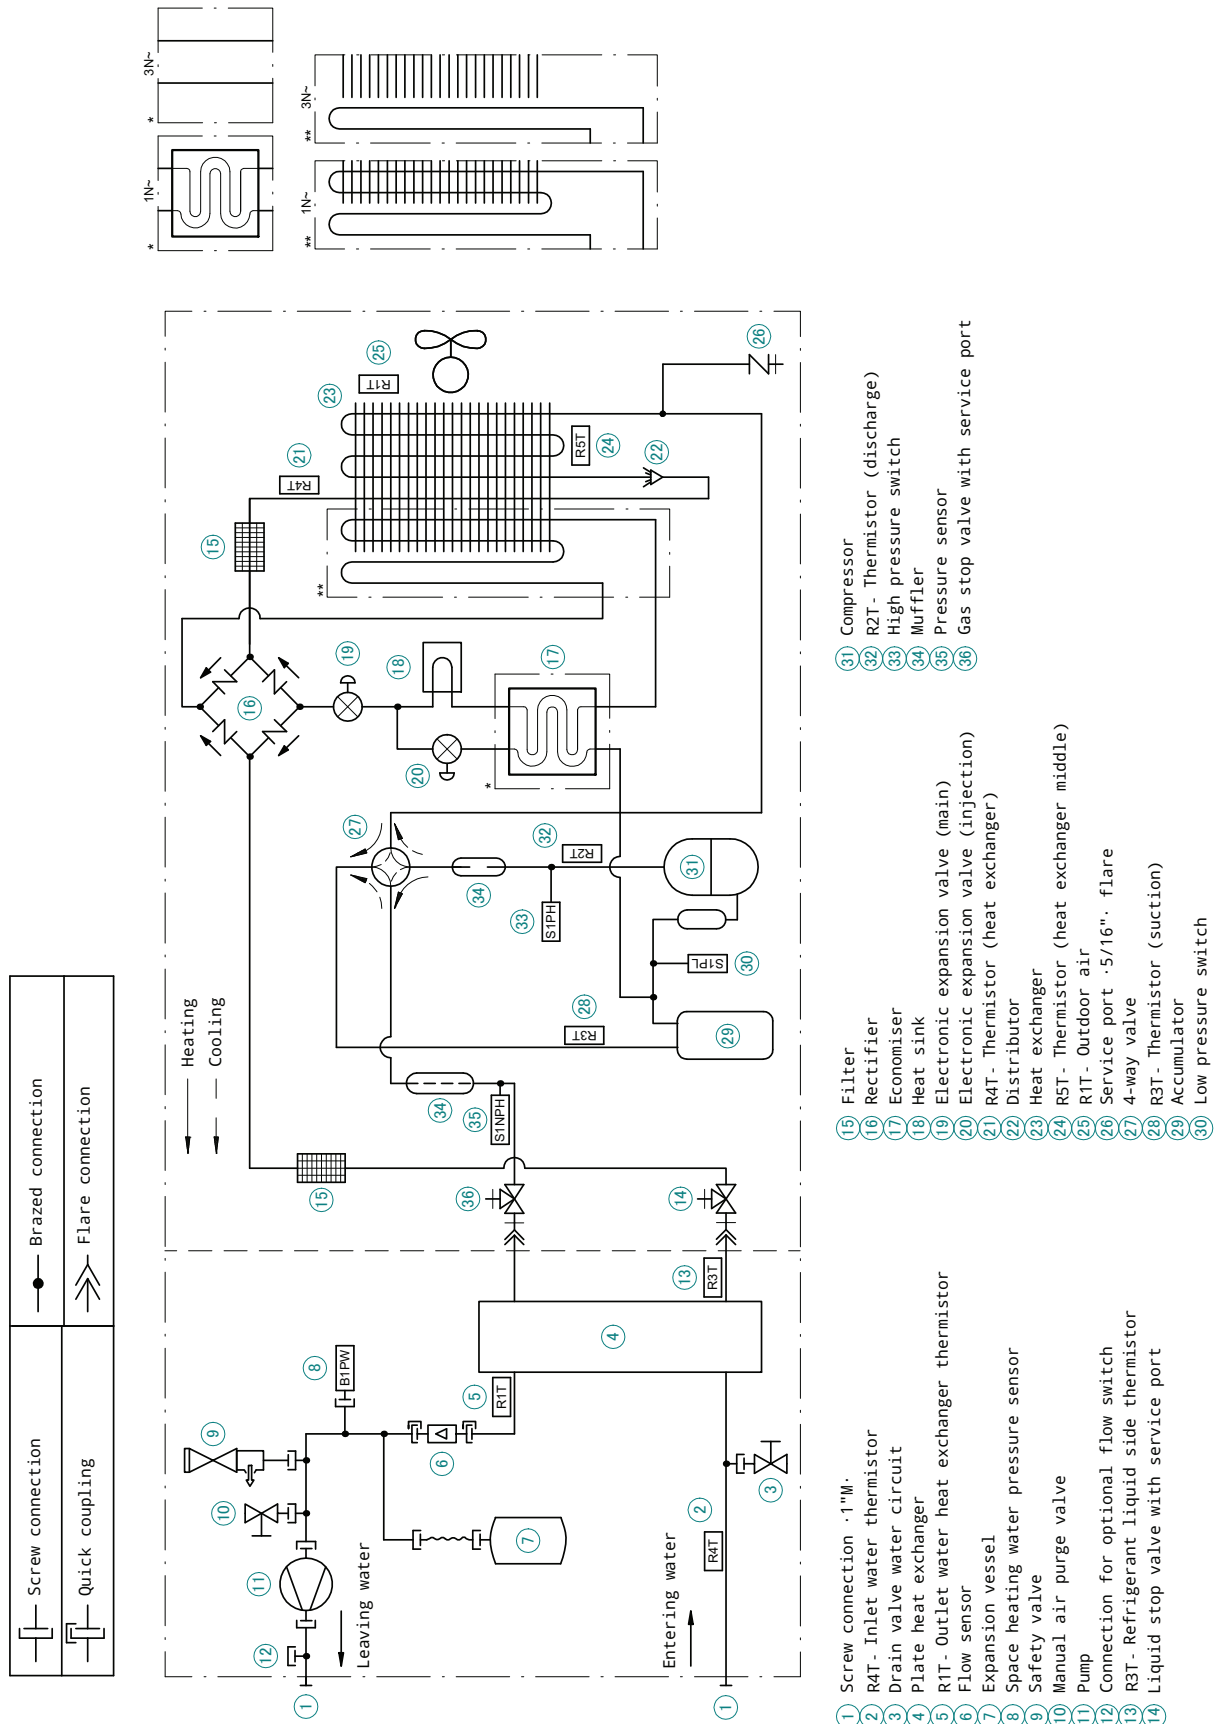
Screw connection
Quick coupling
Brazed connection
Flare connection

Heating
Cooling

Leaving water
Entering water

3N~
1N~
*
**

R1T
R4T
R5T
R2T
R3T
S1PH
S1PL
S1NPH
B1PW

1 Screw connection ·1"M·
2 R4T - Inlet water thermistor
3 Drain valve water circuit
4 Plate heat exchanger
5 R1T - Outlet water heat exchanger thermistor
6 Flow sensor
7 Expansion vessel
8 Space heating water pressure sensor
9 Safety valve
10 Manual air purge valve
11 Pump
12 Connection for optional flow switch
13 R3T - Refrigerant liquid side thermistor
14 Liquid stop valve with service port

15 Filter
16 Rectifier
17 Economiser
18 Heat sink
19 Electronic expansion valve (main)
20 Electronic expansion valve (injection)
21 R4T - Thermistor (heat exchanger)
22 Distributor
23 Heat exchanger
24 R5T - Thermistor (heat exchanger middle)
25 R1T - Outdoor air
26 Service port ·5/16"· flare
27 4-way valve
28 R3T - Thermistor (suction)
29 Accumulator
30 Low pressure switch

31 Compressor
32 R2T - Thermistor (discharge)
33 High pressure switch
34 Muffler
35 Pressure sensor
36 Gas stop valve with service port